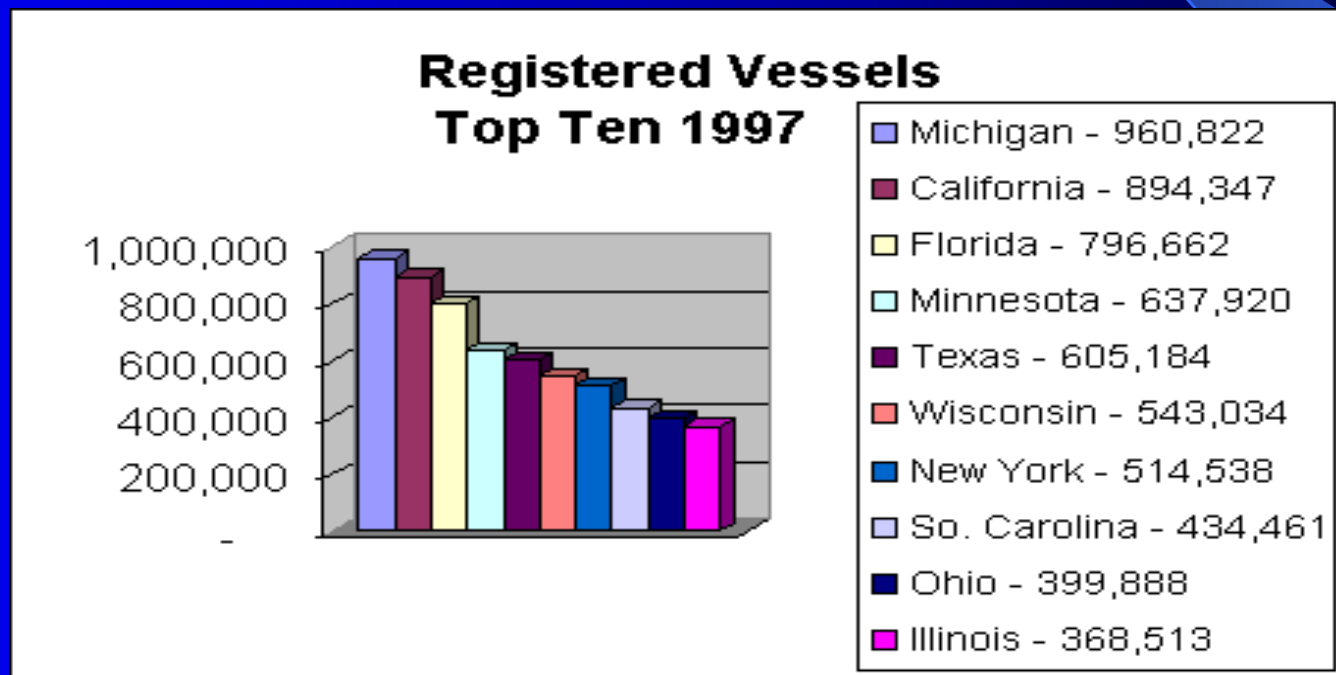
Registered Vessels
Top Ten 1997

1,000,000
800,000
600,000
400,000
200,000
-

Michigan - 960,822
California - 894,347
Florida - 796,662
Minnesota - 637,920
Texas - 605,184
Wisconsin - 543,034
New York - 514,538
So. Carolina - 434,461
Ohio - 399,888
Illinois - 368,513